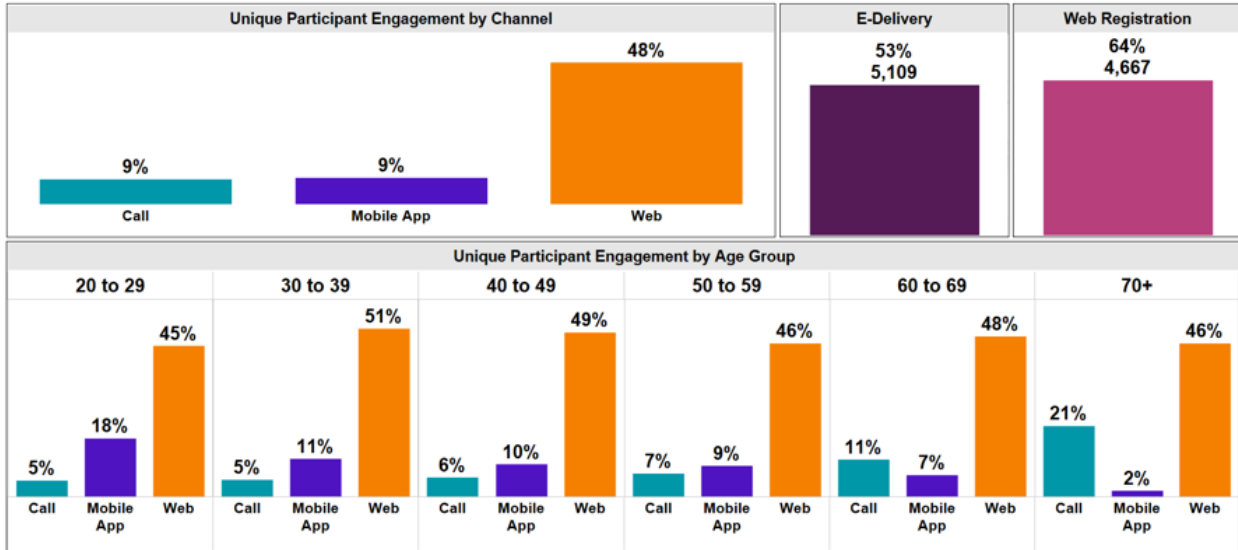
Unique Participant Engagement by Channel

9%
Call

9%
Mobile App

48%
Web

E-Delivery

53%
5,109

Web Registration

64%
4,667

Unique Participant Engagement by Age Group

20 to 29
5% Call
18% Mobile App
45% Web

30 to 39
5% Call
11% Mobile App
51% Web

40 to 49
6% Call
10% Mobile App
49% Web

50 to 59
7% Call
9% Mobile App
46% Web

60 to 69
11% Call
7% Mobile App
48% Web

70+
21% Call
2% Mobile App
46% Web